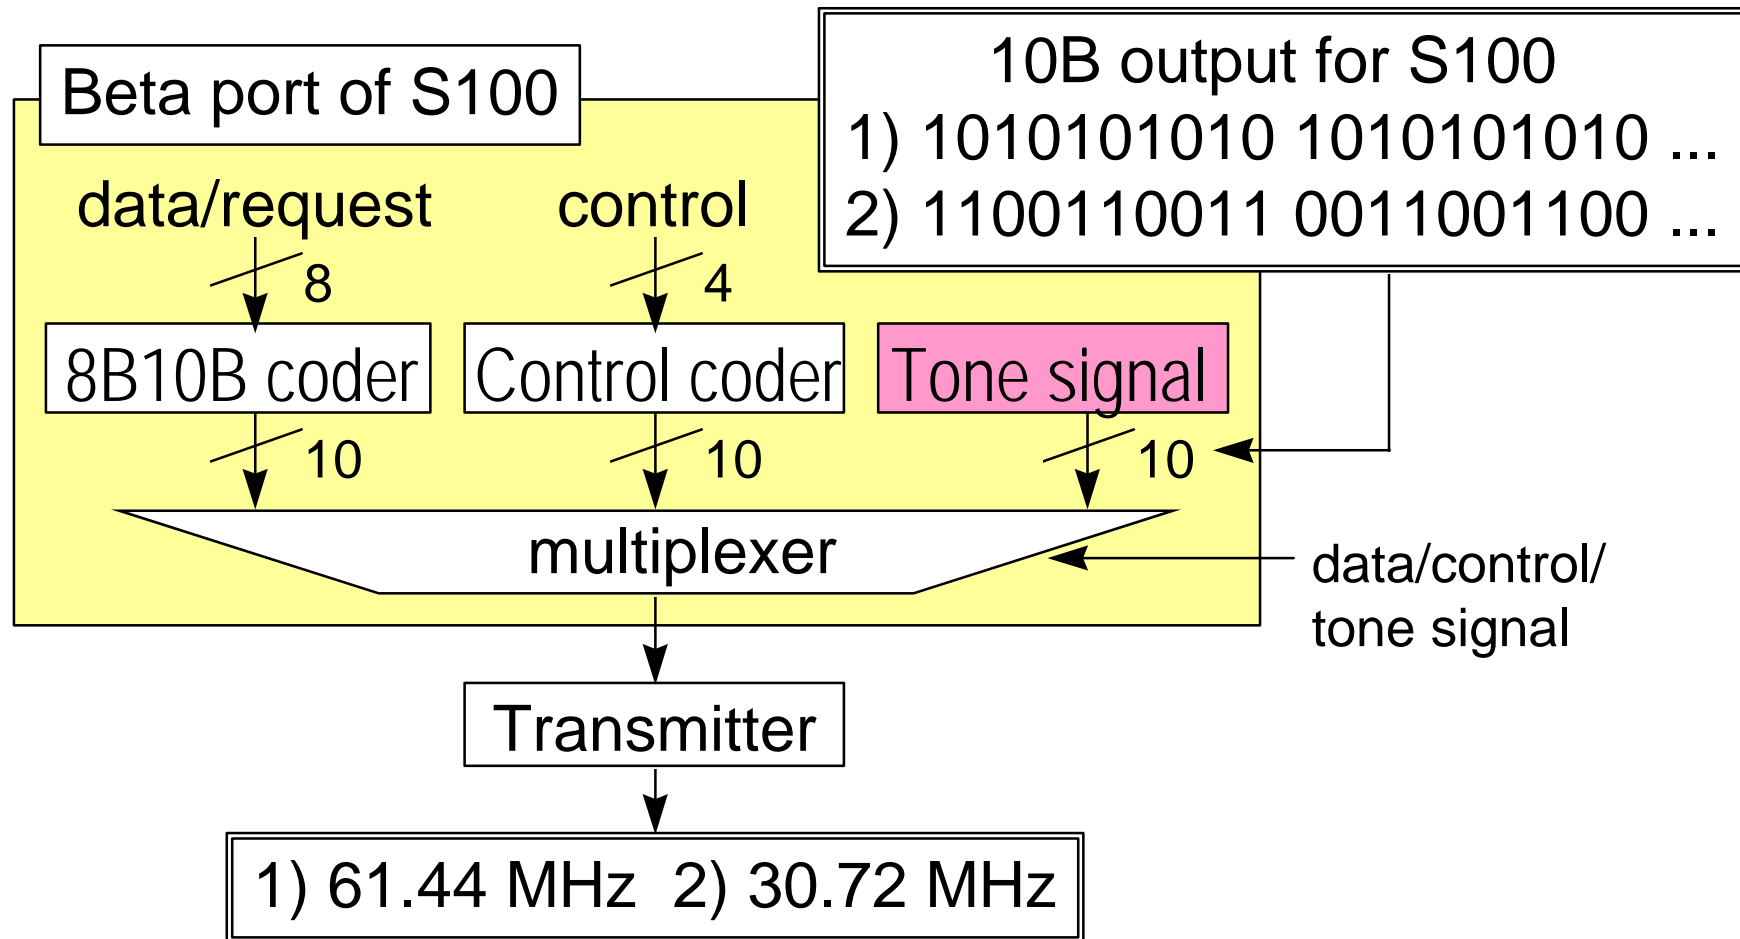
Beta port of S100

10B output for S100
1) 1010101010 1010101010 ...
2) 1100110011 0011001100 ...

data/request

control

8

4

8B10B coder

Control coder

Tone signal

10

10

10

multiplexer

data/control/
tone signal

Transmitter

1) 61.44 MHz 2) 30.72 MHz